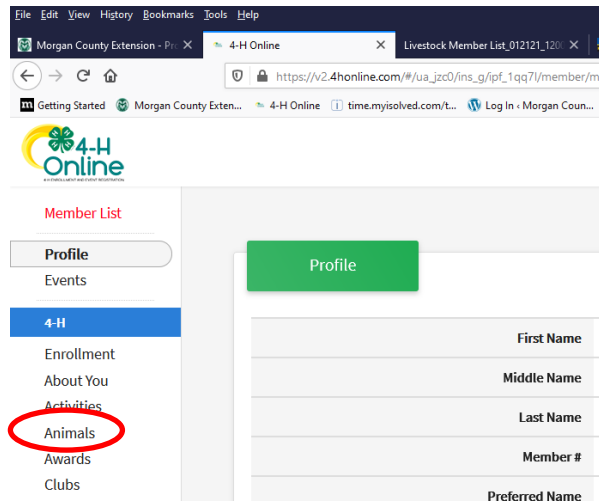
File Edit View History Bookmarks Tools Help

Morgan County Extension - Pro ✕ | 4-H Online ✕ | Livestock Member List_012121_120 ✕

https://v2.4honline.com/#/ua_jzc0/ins_g/ipf_1qq7l/member/m

Getting Started | Morgan County Exten... | 4-H Online | time.myisolved.com/t... | Log In ‹ Morgan Coun...

4-H Online
4-H ENROLLMENT AND EVENT REGISTRATION

Member List

Profile
Events

4-H
Enrollment
About You
Activities
Animals
Awards
Clubs

Profile

First Name
Middle Name
Last Name
Member #
Preferred Name